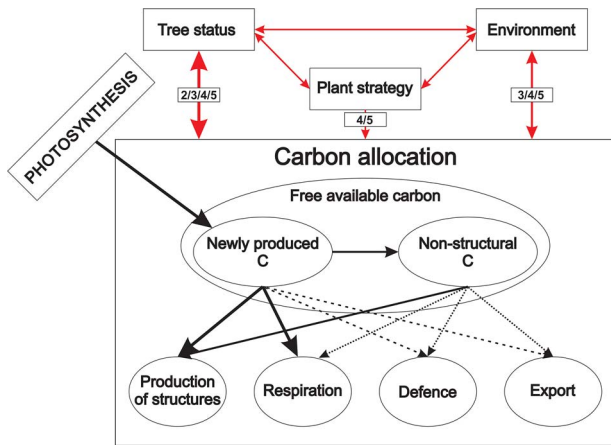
Tree status

Environment

Plant strategy

2/3/4/5

4/5

3/4/5

PHOTOSYNTHESIS

Carbon allocation

Free available carbon

Newly produced C

Non-structural C

Production of structures

Respiration

Defence

Export